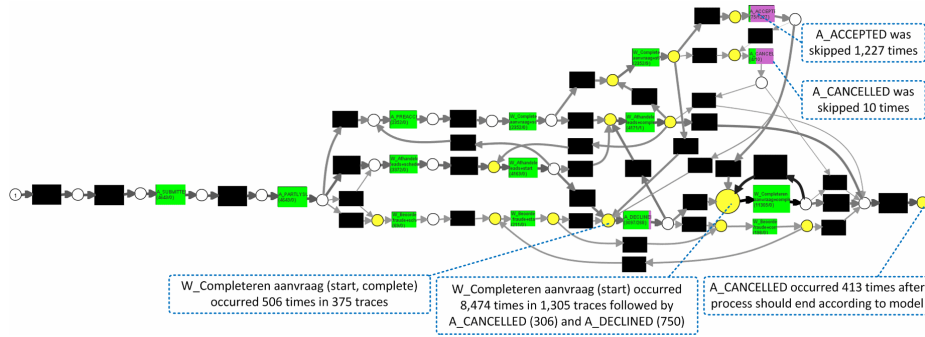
A_ACCEPTED was skipped 1,227 times

A_CANCELLED was skipped 10 times

W_Completeren aanvraag (start, complete) occurred 506 times in 375 traces

W_Completeren aanvraag (start) occurred 8,474 times in 1,305 traces followed by A_CANCELLED (306) and A_DECLINED (750)

A_CANCELLED occurred 413 times after process should end according to model

A_SUBMITTED

A_PARTLY

A_PREACC

W_Afhandelen leads

W_Beoordelen fraude

W_Completeren aanvraag

W_Afhandelen leads

W_Beoordelen fraude

W_Completeren aanvraag

W_Afhandelen leads

A_DECLINED

A_ACCEPTED

A_CANCELLED

W_Completeren aanvraag

W_Beoordelen fraude